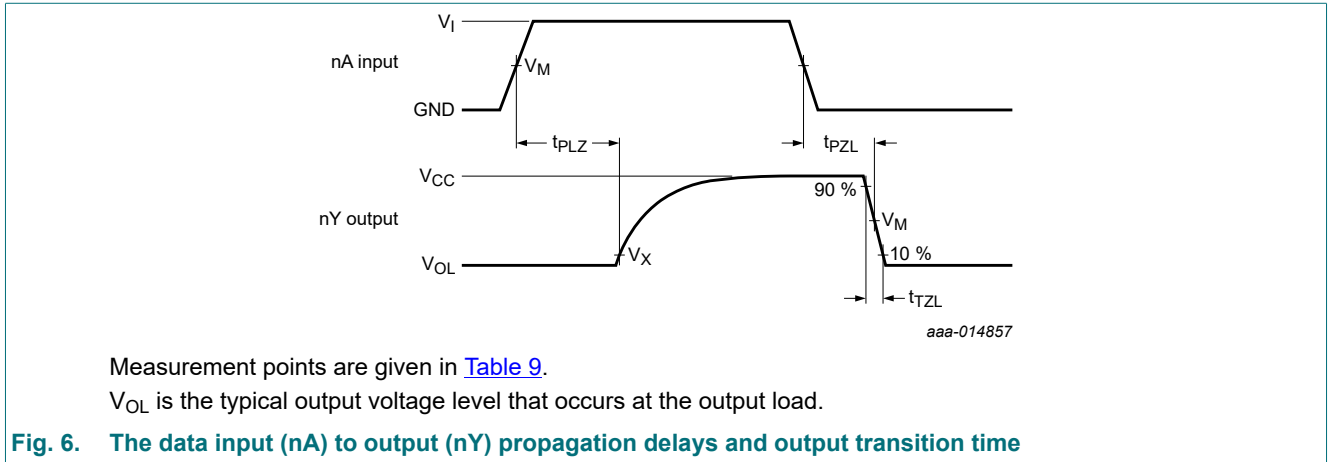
$V_I$

nA input

$V_M$

GND

$t_{PLZ}$

$t_{PZL}$

$V_{CC}$

90 %

nY output

$V_M$

$V_{OL}$

$V_X$

10 %

$t_{TZL}$

aaa-014857

Measurement points are given in Table 9.

$V_{OL}$ is the typical output voltage level that occurs at the output load.

Fig. 6. The data input (nA) to output (nY) propagation delays and output transition time